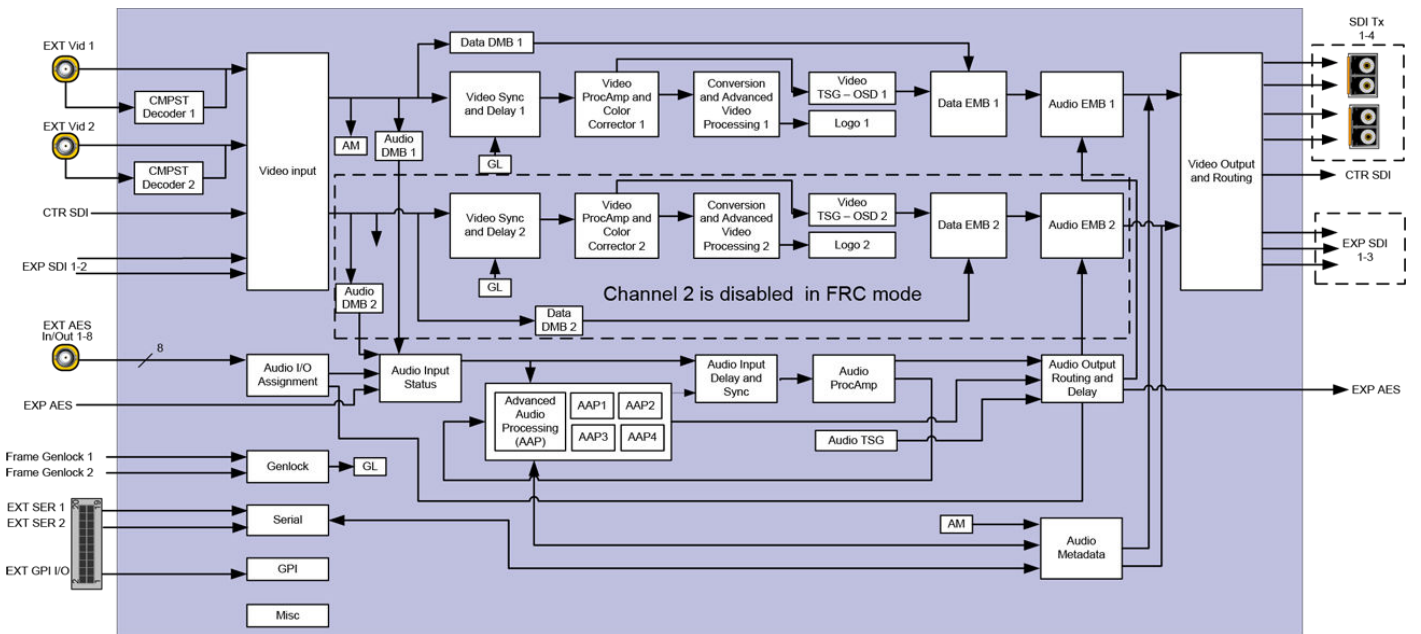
EXT Vid 1

CMPST Decoder 1

EXT Vid 2

CMPST Decoder 2

CTR SDI

EXP SDI 1-2

Video input

AM

Audio DMB 1

Audio DMB 2

Data DMB 1

Video Sync and Delay 1

GL

Video ProcAmp and Color Corrector 1

Conversion and Advanced Video Processing 1

Video TSG – OSD 1

Logo 1

Data EMB 1

Audio EMB 1

Video Sync and Delay 2

GL

Video ProcAmp and Color Corrector 2

Conversion and Advanced Video Processing 2

Video TSG – OSD 2

Logo 2

Data EMB 2

Audio EMB 2

Data DMB 2

Channel 2 is disabled in FRC mode

Video Output and Routing

SDI Tx 1-4

CTR SDI

EXP SDI 1-3

EXT AES In/Out 1-8

8

Audio I/O Assignment

Audio Input Status

EXP AES

Advanced Audio Processing (AAP)

AAP1

AAP2

AAP3

AAP4

Audio Input Delay and Sync

Audio ProcAmp

Audio TSG

Audio Output Routing and Delay

EXP AES

Frame Genlock 1

Frame Genlock 2

Genlock

GL

EXT SER 1

EXT SER 2

Serial

EXT GPI I/O

GPI

Misc

AM

Audio Metadata